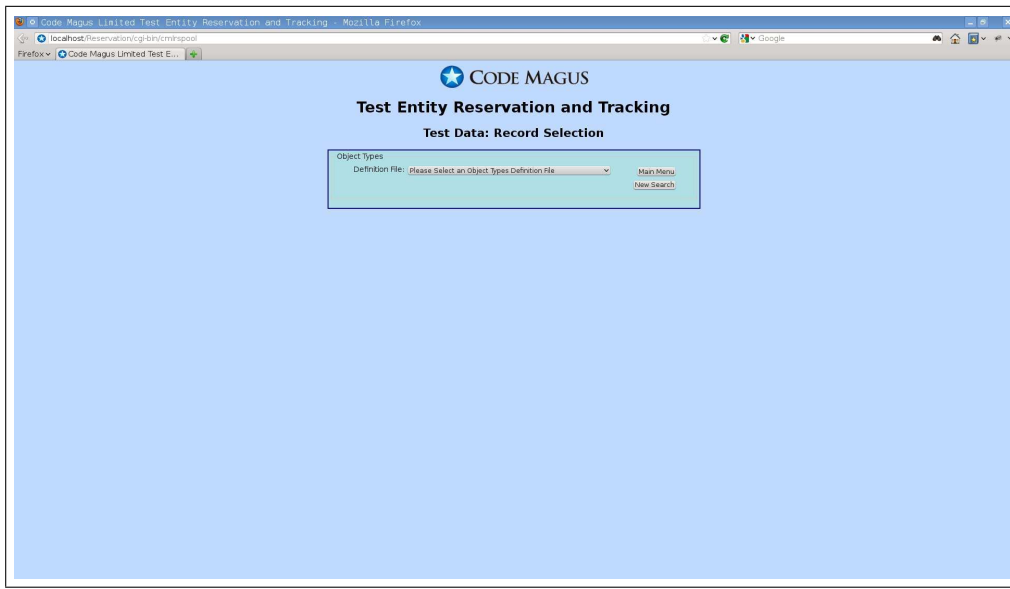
Code Magus Limited Test Entity Reservation and Tracking - Mozilla Firefox

localhost/Reservation/cgi-bin/cmlrspool

Google

Firefox

Code Magus Limited Test E...

CODE MAGUS

Test Entity Reservation and Tracking

Test Data: Record Selection

Object Types

Definition File: Please Select an Object Types Definition File

Main Menu

New Search